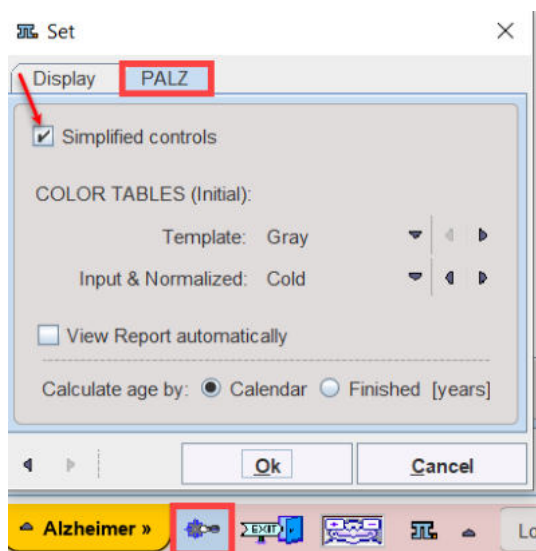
Set

Display PALZ

Simplified controls

COLOR TABLES (Initial):

Template: Gray

Input & Normalized: Cold

View Report automatically

Calculate age by: Calendar Finished [years]

Ok Cancel

Alzheimer » EXIT Lo